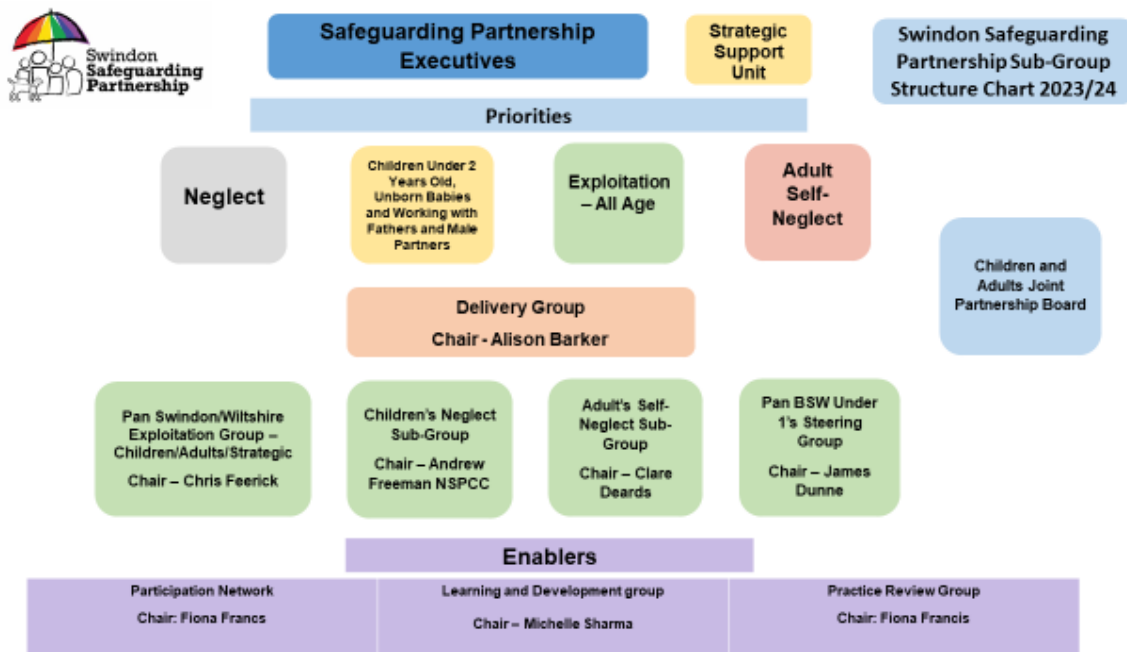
Swindon Safeguarding Partnership

Safeguarding Partnership Executives

Strategic Support Unit

Swindon Safeguarding Partnership Sub-Group Structure Chart 2023/24

Priorities

Neglect

Children Under 2 Years Old, Unborn Babies and Working with Fathers and Male Partners

Exploitation – All Age

Adult Self-Neglect

Children and Adults Joint Partnership Board

Delivery Group

Chair - Alison Barker

Pan Swindon/Wiltshire Exploitation Group – Children/Adults/Strategic

Chair – Chris Feerick

Children's Neglect Sub-Group

Chair – Andrew Freeman NSPCC

Adult's Self-Neglect Sub-Group

Chair – Clare Deards

Pan BSW Under 1's Steering Group

Chair – James Dunne

Enablers

| Participation Network | Learning and Development group | Practice Review Group |
|---|---|---|
| Chair: Fiona Francs | Chair – Michelle Sharma | Chair: Fiona Francis |